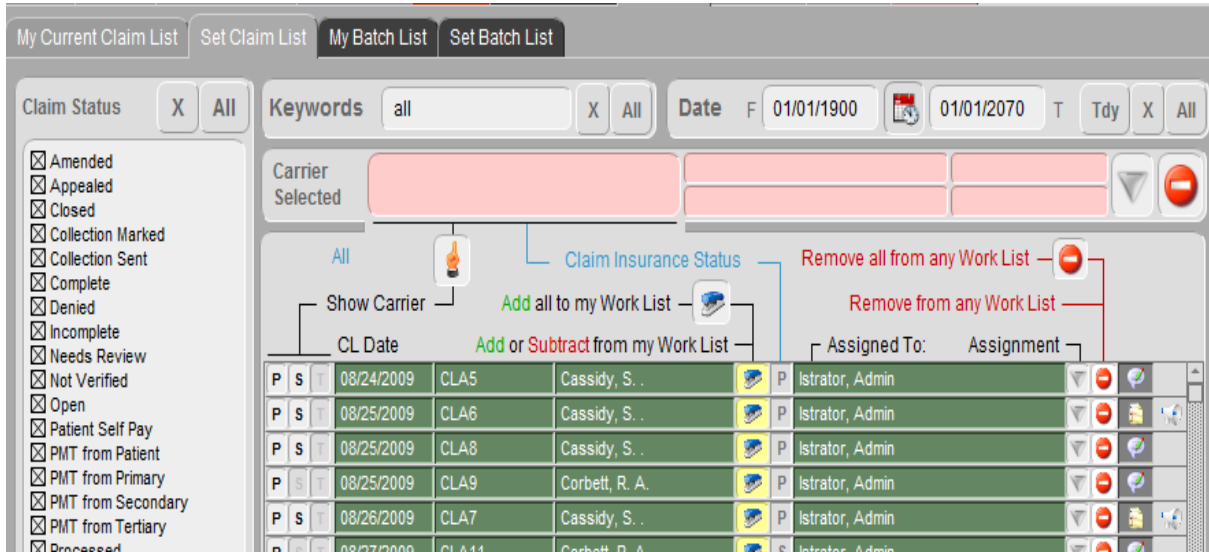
My Current Claim List | Set Claim List | My Batch List | Set Batch List

Claim Status X All

☒ Amended
☒ Appealed
☒ Closed
☒ Collection Marked
☒ Collection Sent
☒ Complete
☒ Denied
☒ Incomplete
☒ Needs Review
☒ Not Verified
☒ Open
☒ Patient Self Pay
☒ PMT from Patient
☒ PMT from Primary
☒ PMT from Secondary
☒ PMT from Tertiary
☒ Processed

Keywords all X All

Date F 01/01/1900 01/01/2070 T Tdy X All

Carrier Selected

All

Claim Insurance Status

Remove all from any Work List

Show Carrier

Add all to my Work List

Remove from any Work List

CL Date

Add or Subtract from my Work List

Assigned To:

Assignment

| | | | | | | | | |
|---|---|---|---|---|---|---|---|---|
| P | S | T | 08/24/2009 | CLA5 | Cassidy, S. . | P | Istrator, Admin |
| P | S | T | 08/25/2009 | CLA6 | Cassidy, S. . | P | Istrator, Admin |
| P | S | T | 08/25/2009 | CLA8 | Cassidy, S. . | P | Istrator, Admin |
| P | S | T | 08/25/2009 | CLA9 | Corbett, R. A. | P | Istrator, Admin |
| P | S | T | 08/26/2009 | CLA7 | Cassidy, S. . | P | Istrator, Admin |
| P | S | T | 08/27/2009 | CLA11 | Corbett, R. A. | S | Istrator, Admin |